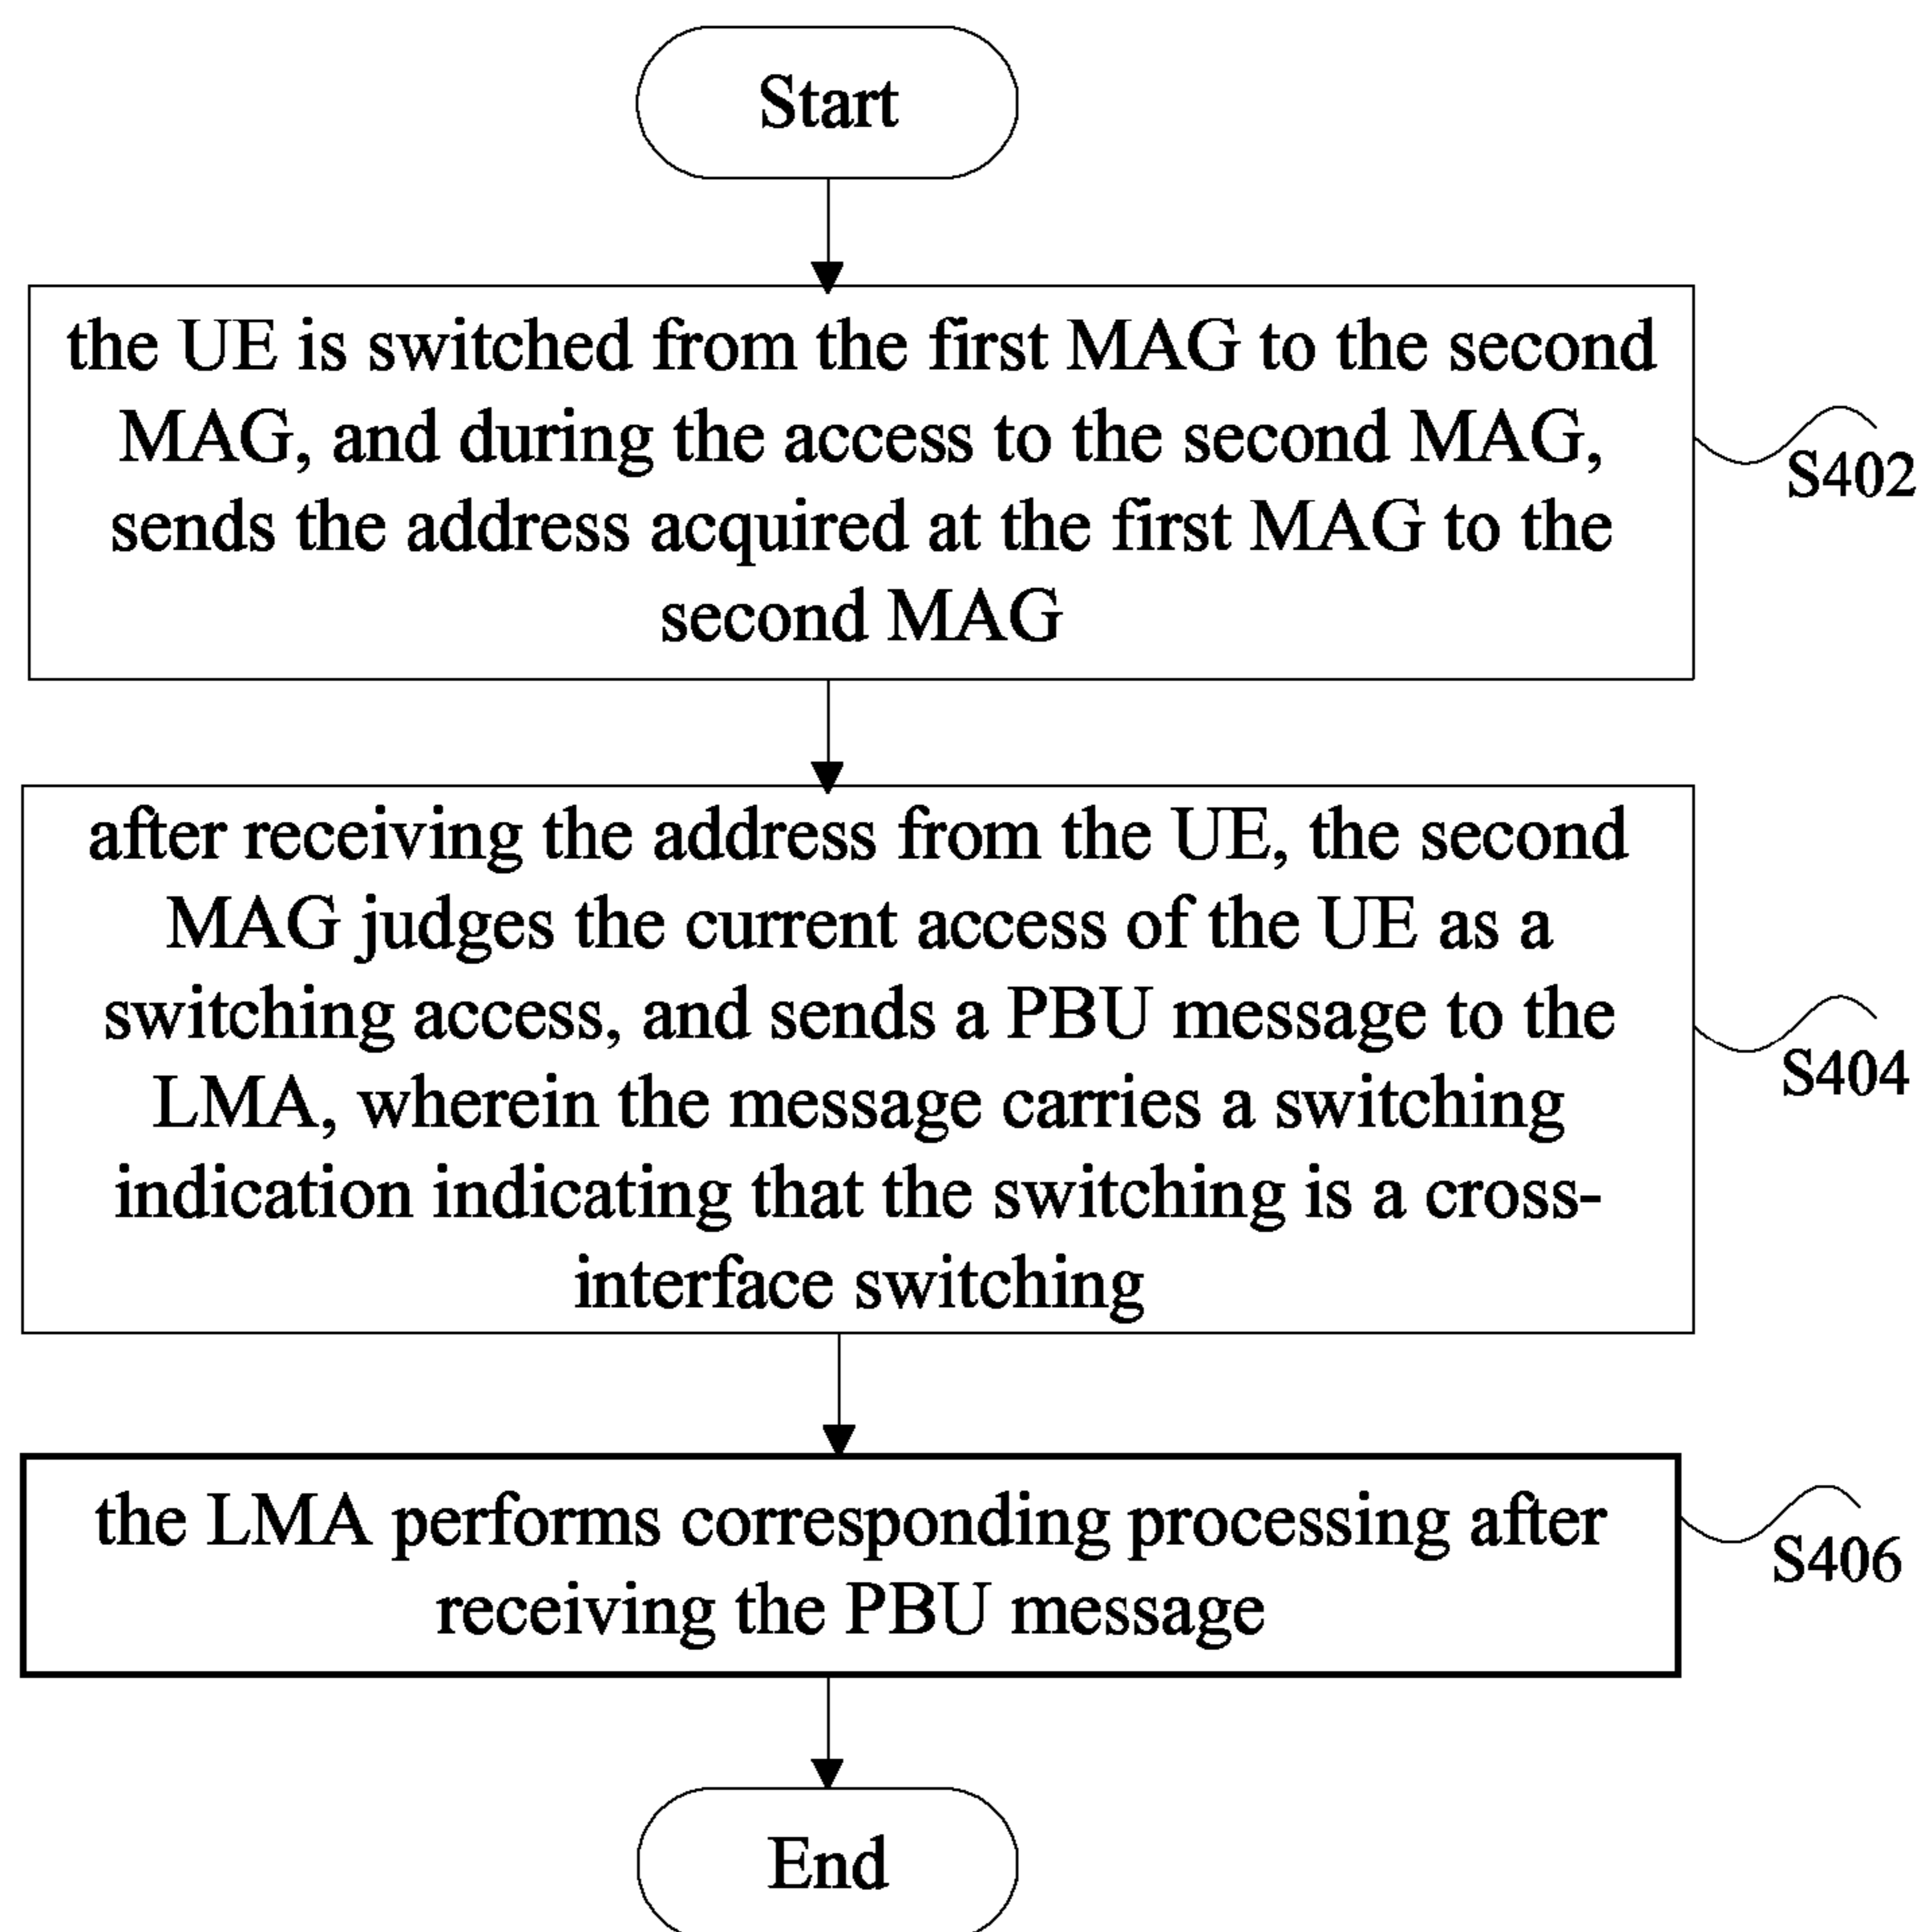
Start

the UE is switched from the first MAG to the second MAG, and during the access to the second MAG, sends the address acquired at the first MAG to the second MAG

S402

after receiving the address from the UE, the second MAG judges the current access of the UE as a switching access, and sends a PBU message to the LMA, wherein the message carries a switching indication indicating that the switching is a cross-interface switching

S404

the LMA performs corresponding processing after receiving the PBU message

S406

End